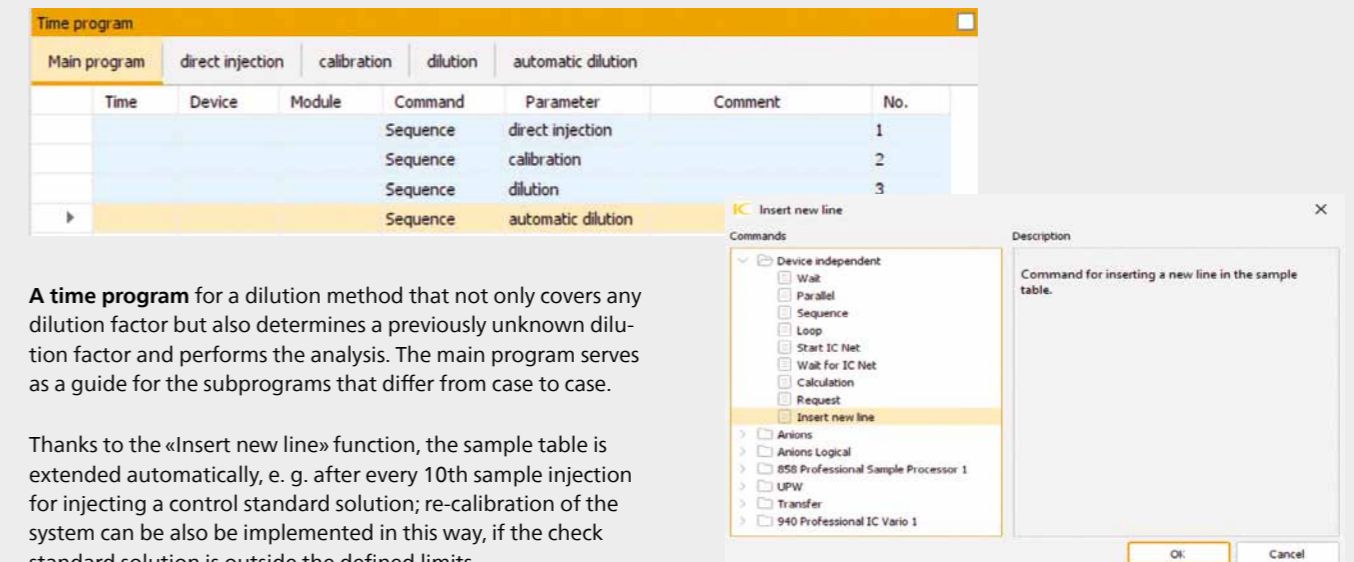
Time program

| Main program | direct injection | calibration | dilution | automatic dilution |
|---|---|---|---|---|

| | Time | Device | Module | Command | Parameter | Comment | No. |
|---|---|---|---|---|---|---|---|
| | | | | Sequence | direct injection | | 1 |
| | | | | Sequence | calibration | | 2 |
| | | | | Sequence | dilution | | 3 |
| ▸ | | | | Sequence | automatic dilution | | |

IC Insert new line

Commands

Device independent
Wait
Parallel
Sequence
Loop
Start IC Net
Wait for IC Net
Calculation
Request
Insert new line
Anions
Anions Logical
858 Professional Sample Processor 1
UPW
Transfer
940 Professional IC Vario 1

Description

Command for inserting a new line in the sample table.

OK
Cancel

**A time program** for a dilution method that not only covers any dilution factor but also determines a previously unknown dilution factor and performs the analysis. The main program serves as a guide for the subprograms that differ from case to case.

Thanks to the «Insert new line» function, the sample table is extended automatically, e. g. after every 10th sample injection for injecting a control standard solution; re-calibration of the system can be also be implemented in this way, if the check standard solution is outside the defined limits.